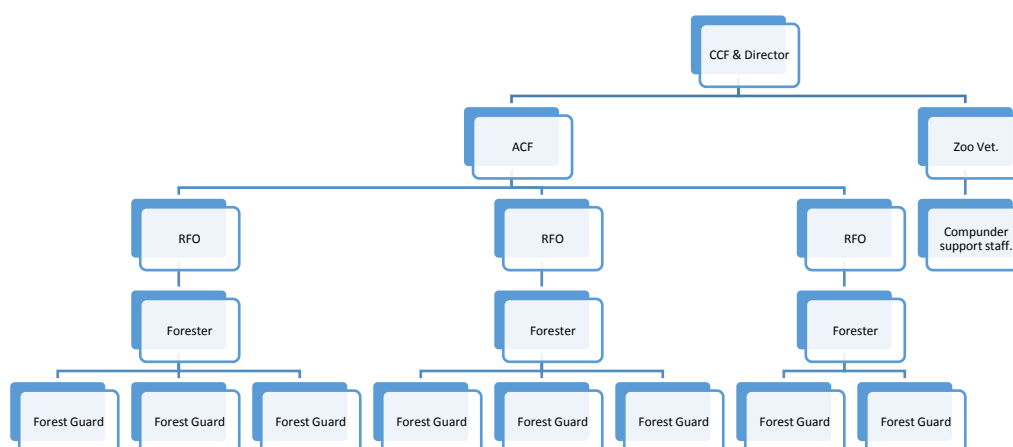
CCF & Director

ACF

Zoo Vet.

RFO

RFO

RFO

Compunder support staff.

Forester

Forester

Forester

Forest Guard

Forest Guard

Forest Guard

Forest Guard

Forest Guard

Forest Guard

Forest Guard

Forest Guard